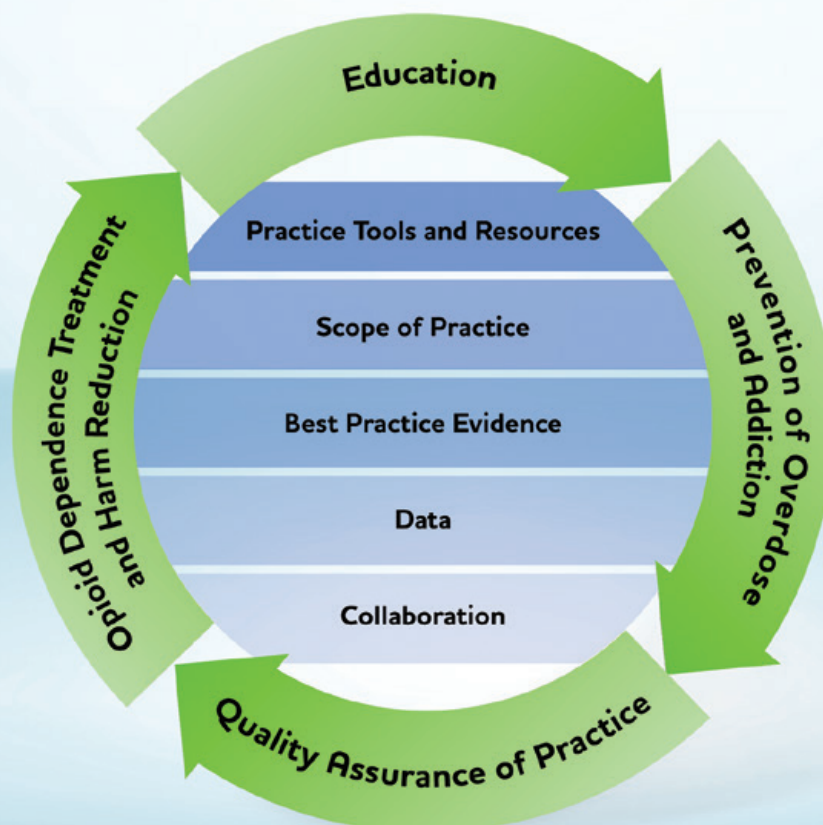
Education

Prevention of Overdose and Addiction

Quality Assurance of Practice

Opioid Dependence Treatment and Harm Reduction

Practice Tools and Resources

Scope of Practice

Best Practice Evidence

Data

Collaboration